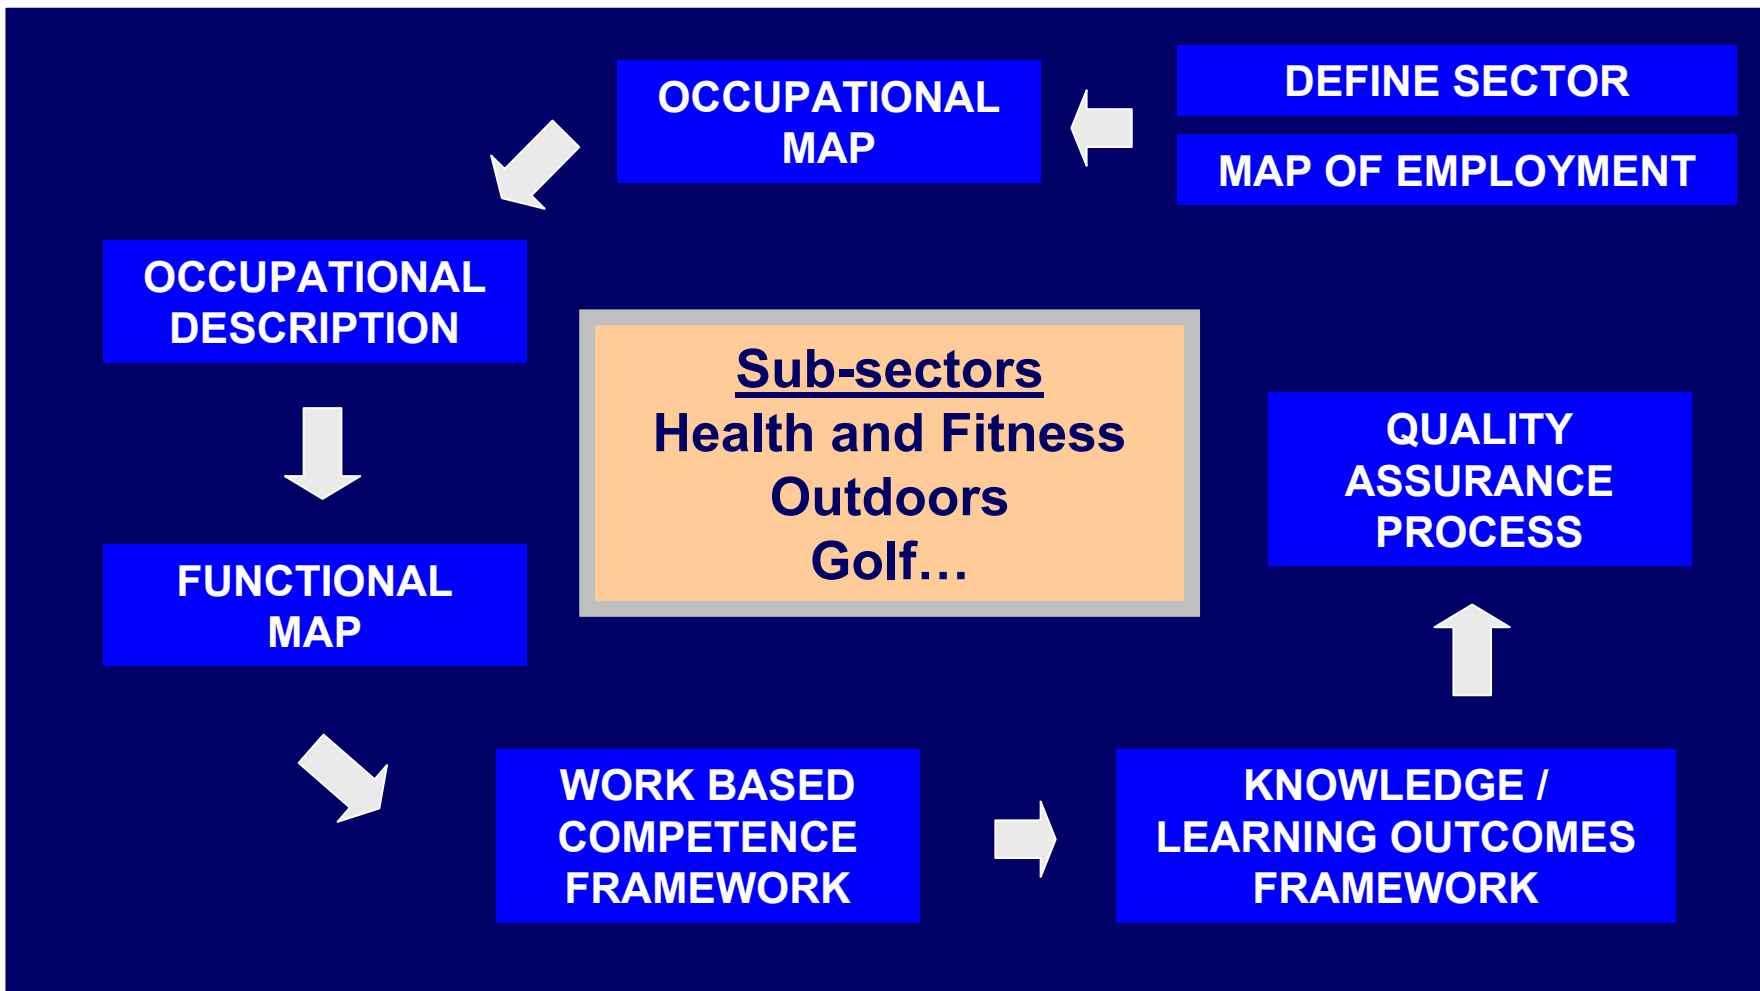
DEFINE SECTOR

MAP OF EMPLOYMENT

OCCUPATIONAL MAP

OCCUPATIONAL DESCRIPTION

Sub-sectors
Health and Fitness
Outdoors
Golf…

QUALITY ASSURANCE PROCESS

FUNCTIONAL MAP

WORK BASED COMPETENCE FRAMEWORK

KNOWLEDGE / LEARNING OUTCOMES FRAMEWORK